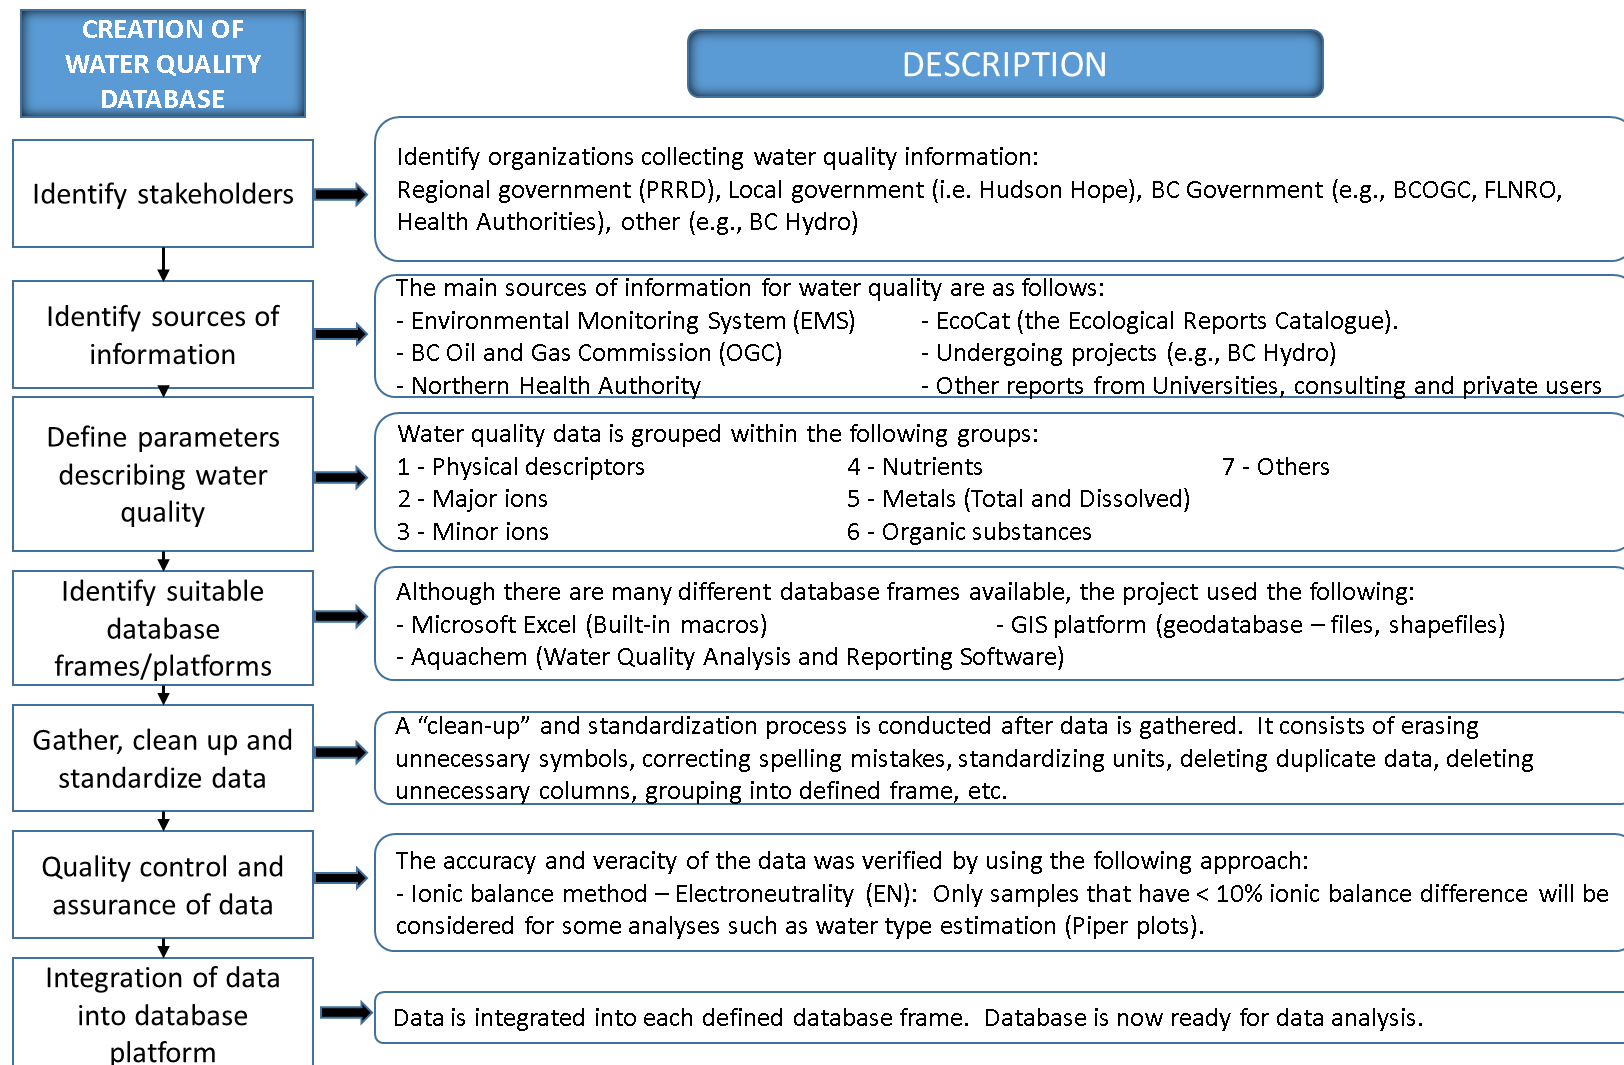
CREATION OF WATER QUALITY DATABASE

DESCRIPTION

Identify stakeholders

Identify organizations collecting water quality information:
Regional government (PRRD), Local government (i.e. Hudson Hope), BC Government (e.g., BCOGC, FLNRO, Health Authorities), other (e.g., BC Hydro)

Identify sources of information

The main sources of information for water quality are as follows:
- Environmental Monitoring System (EMS)
- BC Oil and Gas Commission (OGC)
- Northern Health Authority
- EcoCat (the Ecological Reports Catalogue).
- Undergoing projects (e.g., BC Hydro)
- Other reports from Universities, consulting and private users

Define parameters describing water quality

Water quality data is grouped within the following groups:
1 - Physical descriptors
2 - Major ions
3 - Minor ions
4 - Nutrients
5 - Metals (Total and Dissolved)
6 - Organic substances
7 - Others

Identify suitable database frames/platforms

Although there are many different database frames available, the project used the following:
- Microsoft Excel (Built-in macros)
- Aquachem (Water Quality Analysis and Reporting Software)
- GIS platform (geodatabase – files, shapefiles)

Gather, clean up and standardize data

A “clean-up” and standardization process is conducted after data is gathered. It consists of erasing unnecessary symbols, correcting spelling mistakes, standardizing units, deleting duplicate data, deleting unnecessary columns, grouping into defined frame, etc.

Quality control and assurance of data

The accuracy and veracity of the data was verified by using the following approach:
- Ionic balance method – Electroneutrality (EN): Only samples that have < 10% ionic balance difference will be considered for some analyses such as water type estimation (Piper plots).

Integration of data into database platform

Data is integrated into each defined database frame. Database is now ready for data analysis.